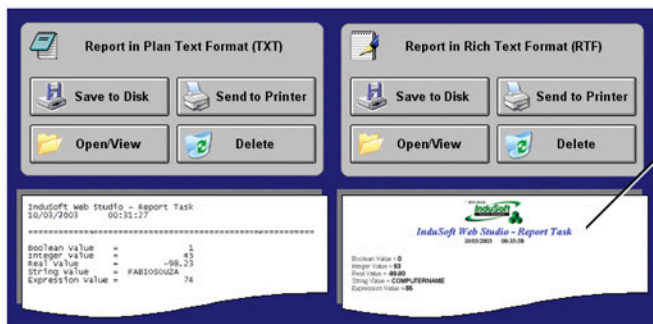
Report in Plan Text Format (TXT)

Save to Disk

Send to Printer

Open/View

Delete

Report in Rich Text Format (RTF)

Save to Disk

Send to Printer

Open/View

Delete

InduSoft Web Studio - Report Task
10/03/2003 00:31:27

==========================================

Boolean Value = 1
Integer Value = 43
Real Value = -98.23
String Value = FABIOSOUZA
Expression Value = 74

InduSoft

InduSoft Web Studio - Report Task
10/03/2003 00:35:59

Boolean Value = 0
Integer Value = 93
Real Value = 89.80
String Value = COMPUTERNAME
Expression Value = 95